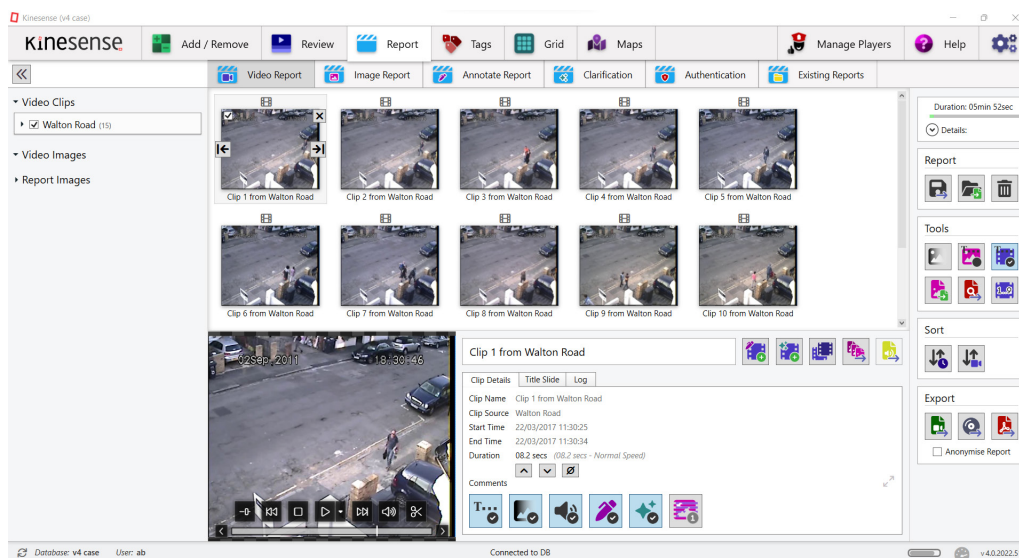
Kinesense (v4 case)

Kinesense

Add / Remove
Review
Report
Tags
Grid
Maps
Manage Players
Help

Video Report
Image Report
Annotate Report
Clarification
Authentication
Existing Reports

Video Clips
Walton Road (15)
Video Images
Report Images

Clip 1 from Walton Road
Clip 2 from Walton Road
Clip 3 from Walton Road
Clip 4 from Walton Road
Clip 5 from Walton Road
Clip 6 from Walton Road
Clip 7 from Walton Road
Clip 8 from Walton Road
Clip 9 from Walton Road
Clip 10 from Walton Road

Duration: 05min 52sec
Details:

Report
Tools
Sort
Export
Anonymise Report

02Sep 2011 18:30:46

Clip 1 from Walton Road

Clip Details | Title Slide | Log

Clip Name Clip 1 from Walton Road
Clip Source Walton Road
Start Time 22/03/2017 11:30:25
End Time 22/03/2017 11:30:34
Duration 08.2 secs (08.2 secs - Normal Speed)
Comments

Database: v4 case User: ab
Connected to DB
v4.0.2022.5